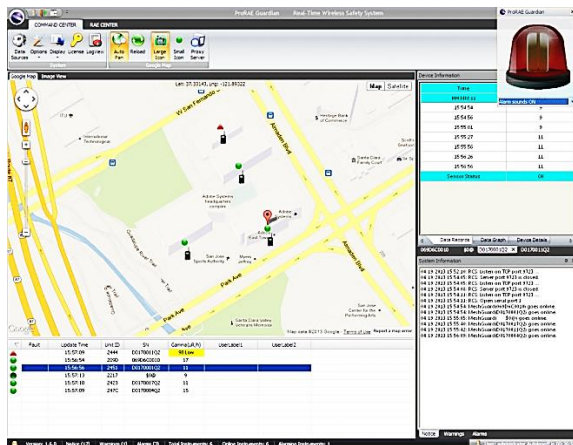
ProRAE Guardian   Real-Time Wireless Safety System

COMMAND CENTER   RAE CENTER

Data Sources   Options   Display   License   Log View   Auto Pan   Reload   Small Icon   Large Icon   Proxy Server

System   Google Map

Google Map   Image View

Lat: 37.33143, Lng: -121.89322

Map   Satellite

W San Fernando St

Almaden Blvd

Park Ave

Adobe Systems headquarters complex

San Jose Sports Authority

Santa Clara County Family Court

Heritage Bank of Commerce

Adobe Systems

Center for the Performing Arts

International Technological

Santa Clara Valley Water District

Santa Clara Valley Medical...

Map data ©2013 Google - Terms of Use   Report a map error

| Fault | Update Time | Unit ID | SN | Comma(LA,N) | UserLabel1 | UserLabel2 |
|---|---|---|---|---|---|---|
| | 15:57:09 | 2444 | D017000102 | 50 Low | | |
| | 15:56:54 | 2050 | 068AC0010 | 17 | | |
| | 15:56:56 | 2451 | D017000102 | 11 | | |
| | 15:57:03 | 2217 | SND | 9 | | |
| | 15:57:08 | 2423 | D017000102 | 11 | | |
| | 15:57:09 | 247C | D017000402 | 11 | | |

Device Information

| Time | |
|---|---|
| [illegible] | Alarm sounds ON |
| 15:54:54 | 9 |
| 15:54:59 | 9 |
| 15:55:01 | 9 |
| 15:55:27 | 11 |
| 15:55:50 | 11 |
| 15:56:26 | 11 |
| 15:56:55 | 11 |
| Session Status | OK |

Data Records   Data Graph   Device Details

System Information

04 19 2013 15:52:20 RCS: listen on TCP port 9123 ...
04 19 2013 15:54:45 RCS: Server port 9123 is closed.
04 19 2013 15:54:45 RCS: listen on TCP port 9123 ...
04 19 2013 15:54:48 RCS: Server port 9123 is closed.
04 19 2013 15:54:51 RCS: listen on TCP port 9123 ...
04 19 2013 15:54:56 RCS: Server port 9123 is closed.
04 19 2013 15:54:56 RCS: listen on TCP port 9123 ...
04 19 2013 15:54:56 RCS: Open serial port 1
04 19 2013 15:54:56 MeshGuard(b9HJ7HH102) goes online
04 19 2013 15:54:56 MeshGuard(b9HJ7HH102) goes online
04 19 2013 15:54:56 MeshGuard(b9HJ7HH102) goes online
04 19 2013 15:54:56 MeshGuard(b9HJ7HH102) goes online
04 19 2013 15:54:56 MeshGuard(b9HJ7HH102) goes online
04 19 2013 15:54:56 MeshGuard(b9HJ7HH102) goes online

Notice   Warnings   Alarms

ProRAE Guardian

Version: 1.6.5   Notice (17)   Warnings (1)   Alarms (3)   Total Instruments: 6   Online Instruments: 6   Alarming Instruments: 1